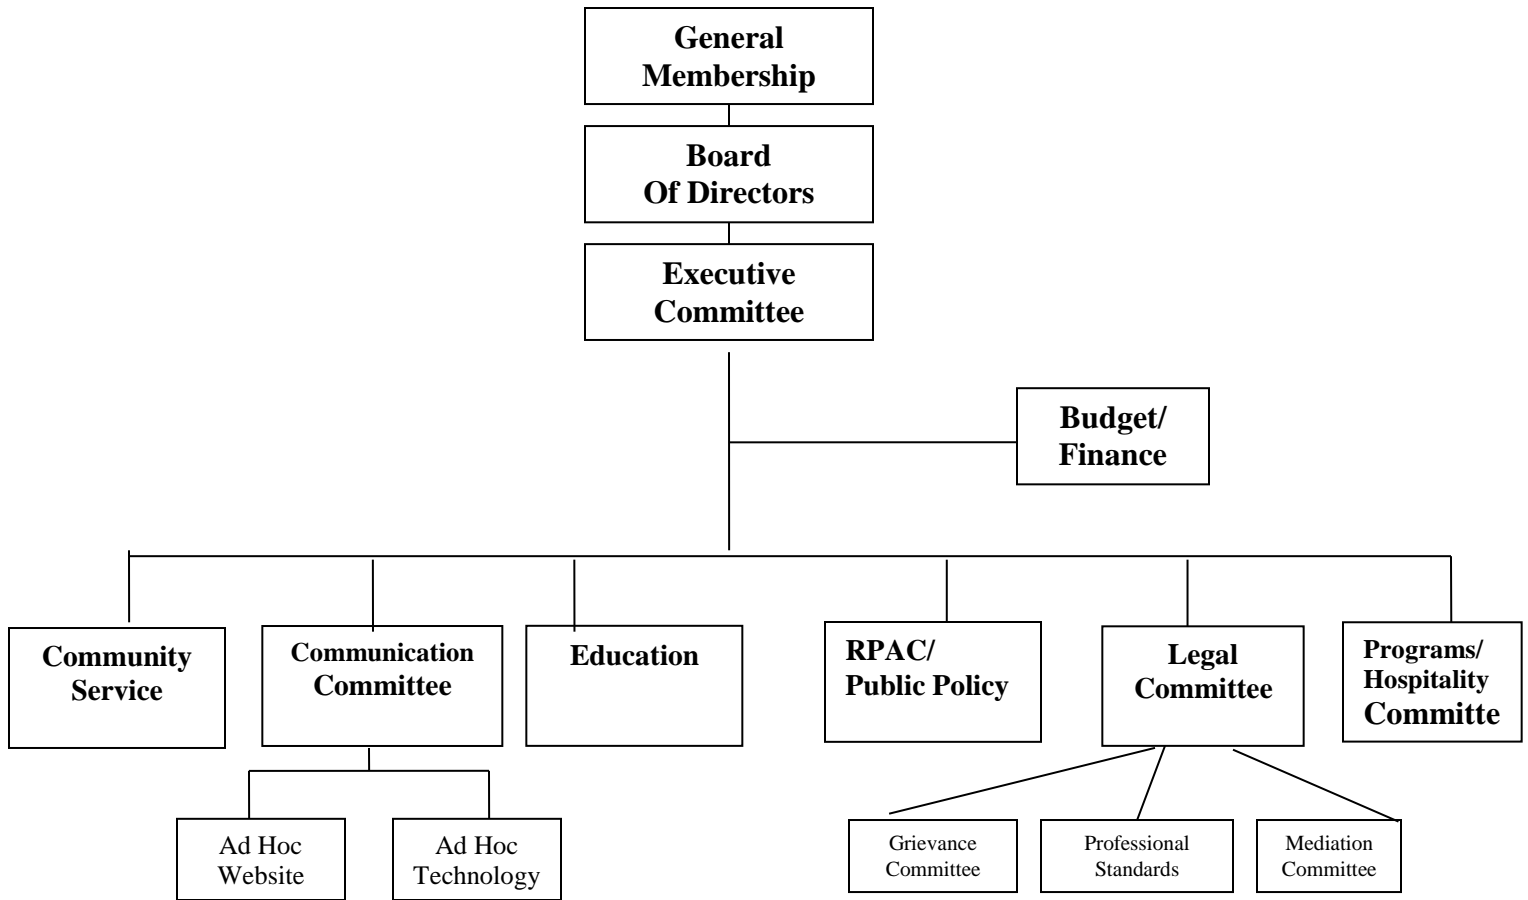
General Membership

Board Of Directors

Executive Committee

Budget/ Finance

Community Service

Communication Committee

Education

RPAC/ Public Policy

Legal Committee

Programs/ Hospitality Committe

Ad Hoc Website

Ad Hoc Technology

Grievance Committee

Professional Standards

Mediation Committee